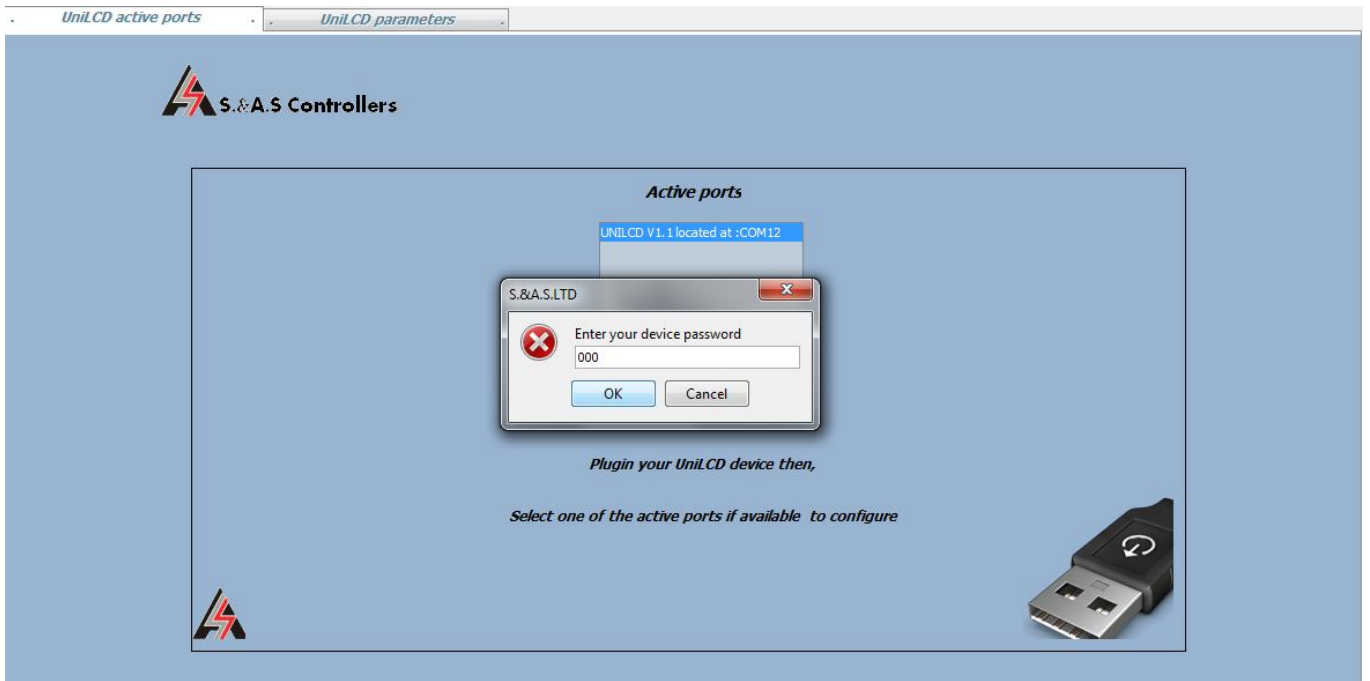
UniLCD active ports

UniLCD parameters

S.&A.S Controllers

Active ports

UNILCD V1.1 located at :COM12

S.&A.S.LTD

Enter your device password

000

OK

Cancel

Plugin your UniLCD device then,

Select one of the active ports if available to configure